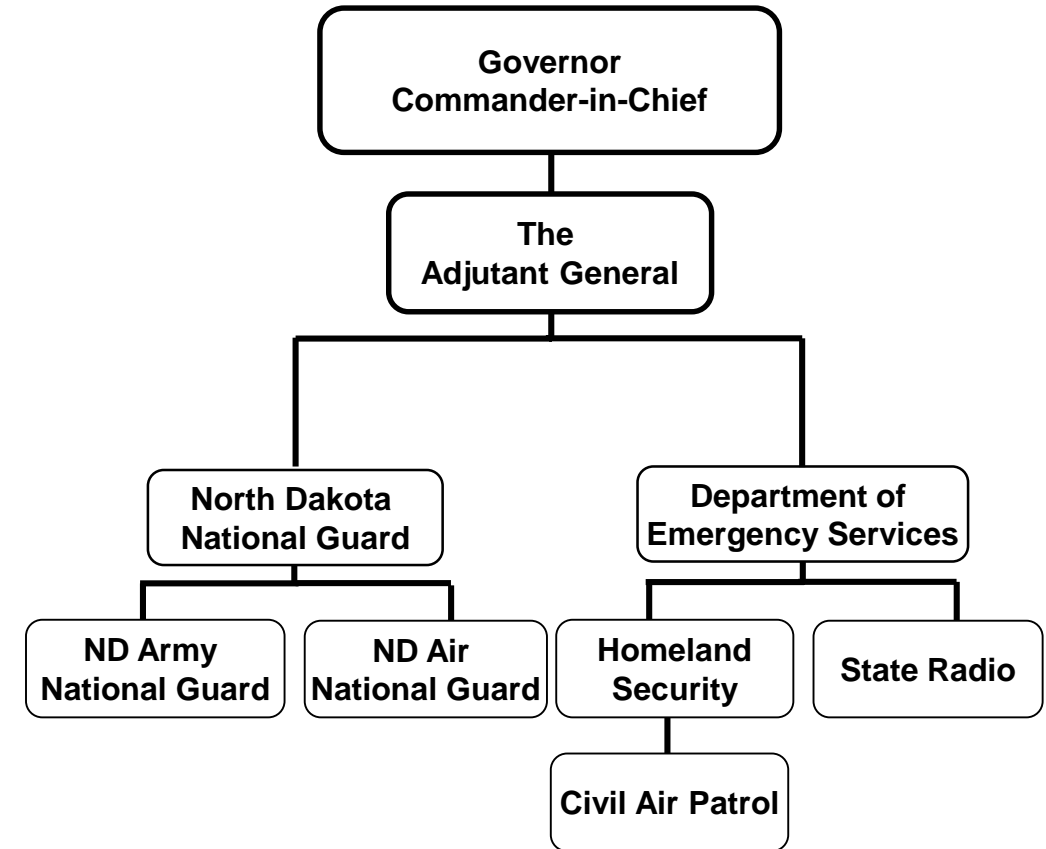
Governor
Commander-in-Chief

The
Adjutant General

North Dakota
National Guard

Department of
Emergency Services

ND Army
National Guard

ND Air
National Guard

Homeland
Security

State Radio

Civil Air Patrol